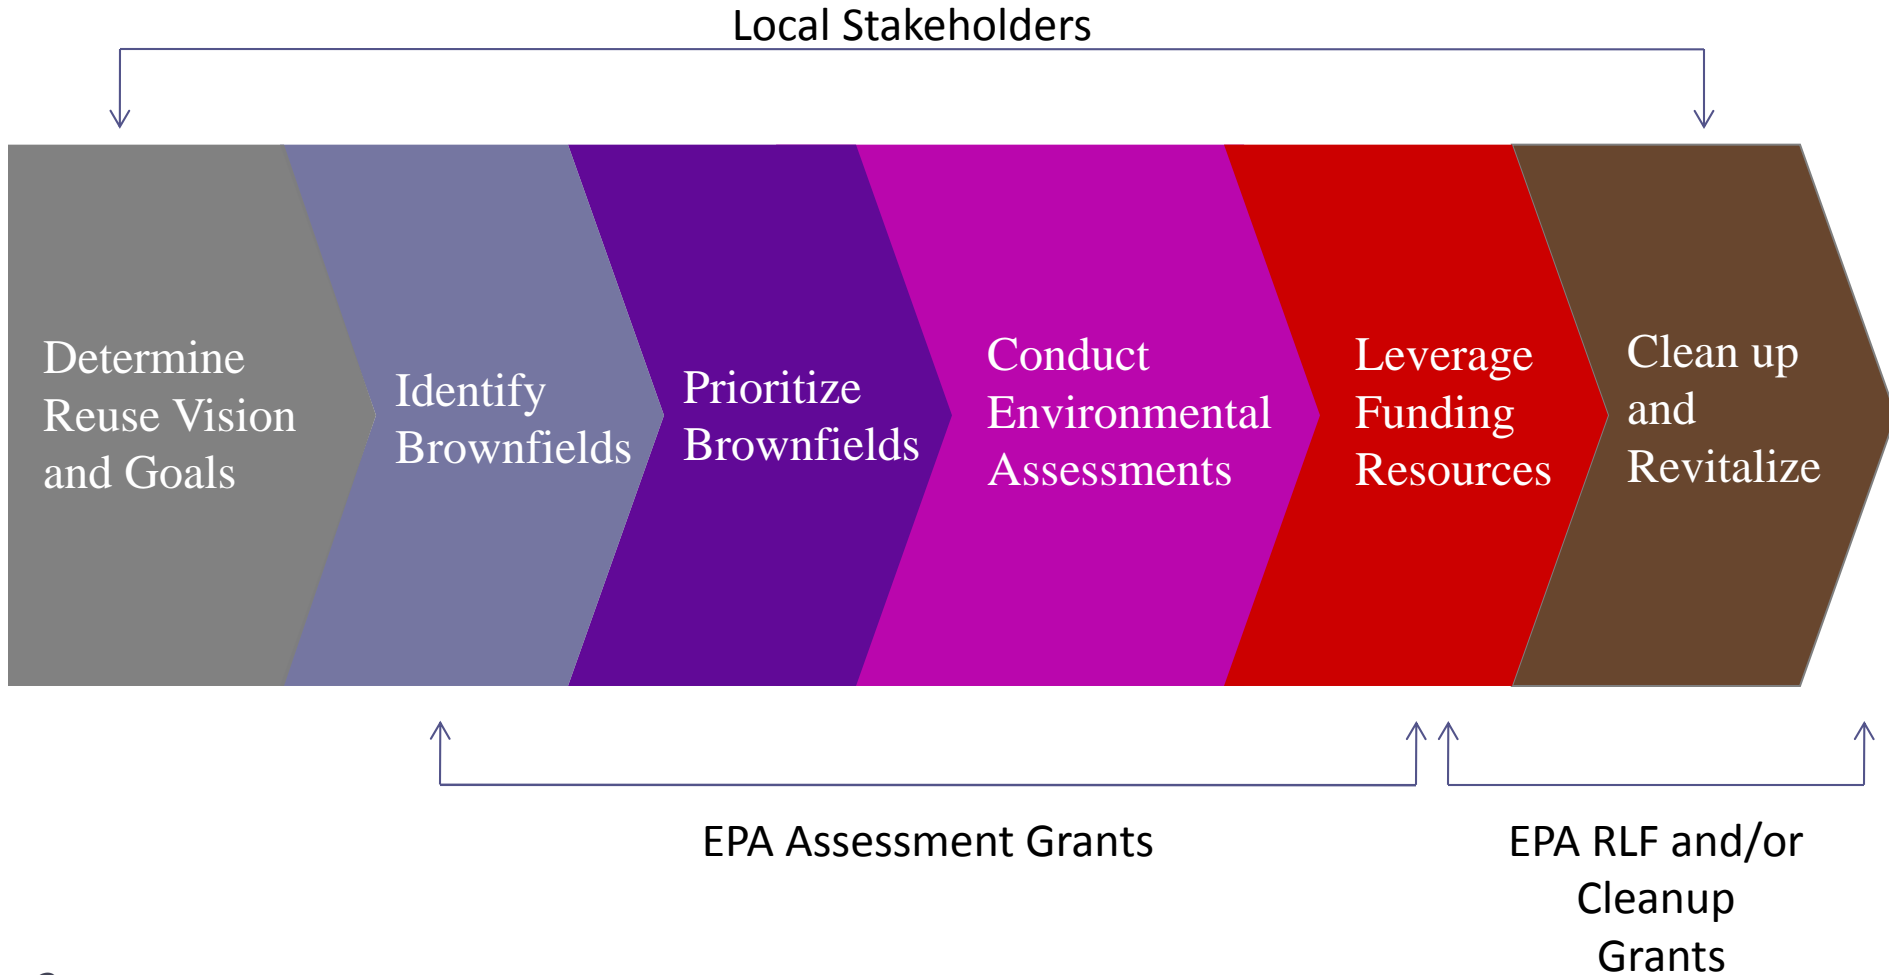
Local Stakeholders

Determine Reuse Vision and Goals

Identify Brownfields

Prioritize Brownfields

Conduct Environmental Assessments

Leverage Funding Resources

Clean up and Revitalize

EPA Assessment Grants

EPA RLF and/or Cleanup Grants